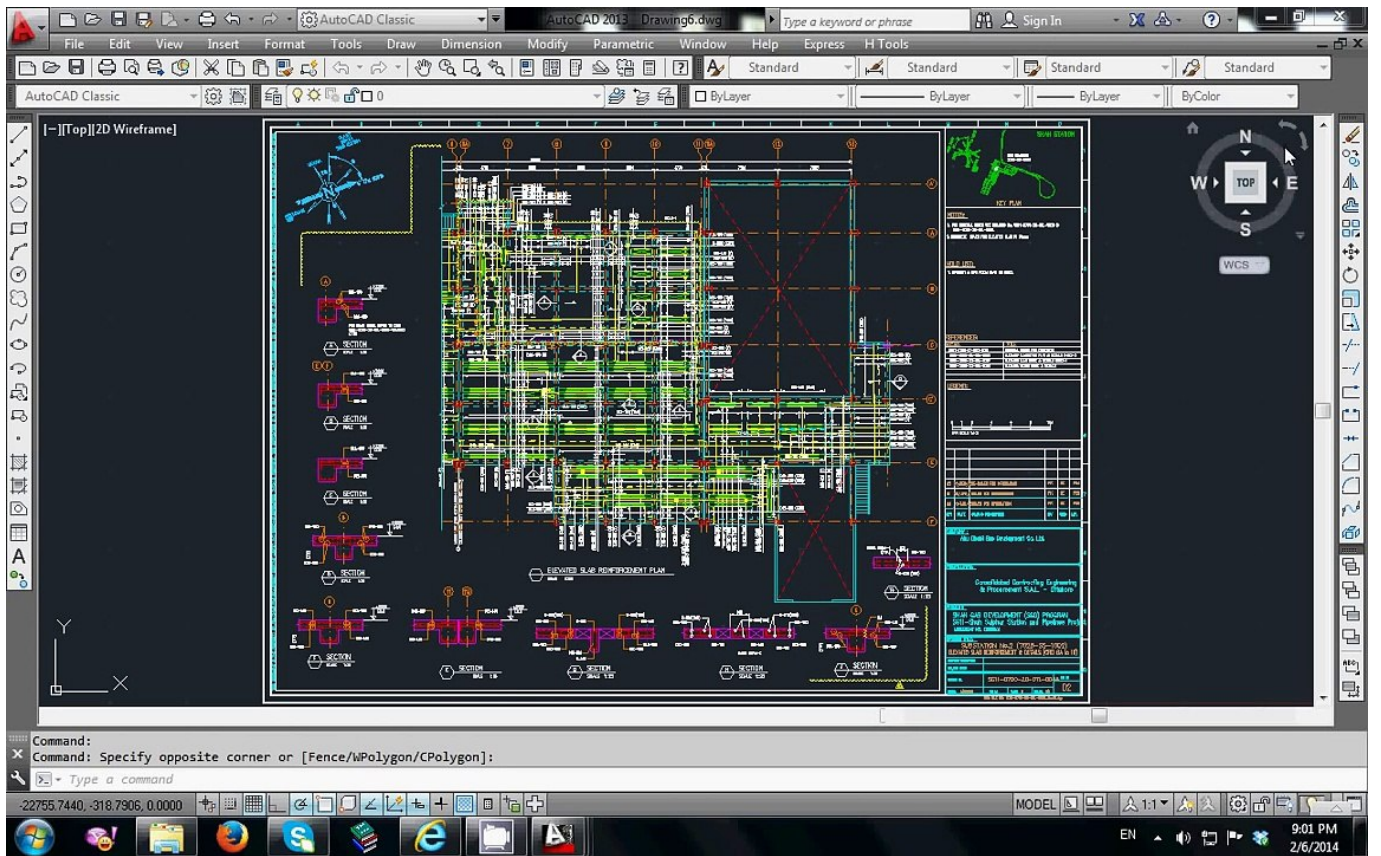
AutoCAD Classic
AutoCAD 2013 Drawing6.dwg
Type a keyword or phrase
Sign In
File Edit View Insert Format Tools Draw Dimension Modify Parametric Window Help Express H Tools
Standard
Standard
Standard
Standard
AutoCAD Classic
0
ByLayer
ByLayer
ByLayer
ByColor
[−][Top][2D Wireframe]
N
W
TOP
E
S
WCS
KEY PLAN
SECTION
SECTION
SECTION
SECTION
ELEVATED SLAB REINFORCEMENT PLAN
SECTION
SECTION
SECTION
SECTION
SECTION
SECTION
Consolidated Contracting Engineering & Procurement S.A.L. - Offshore
SUBSTATION No.2
Y
X
Command:
Command: Specify opposite corner or [Fence/WPolygon/CPolygon]:
Type a command
-22755.7440, -318.7906, 0.0000
MODEL
1:1
EN
9:01 PM
2/6/2014